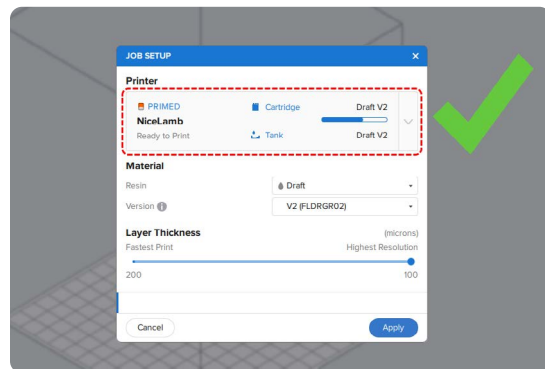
JOB SETUP ×

Printer

PRIMED
NiceLamb
Ready to Print

Cartridge
Tank

Draft V2
Draft V2

Material

Resin
Draft

Version
V2 (FLDRGR02)

Layer Thickness
(microns)

Fastest Print
Highest Resolution

200
100

Cancel
Apply